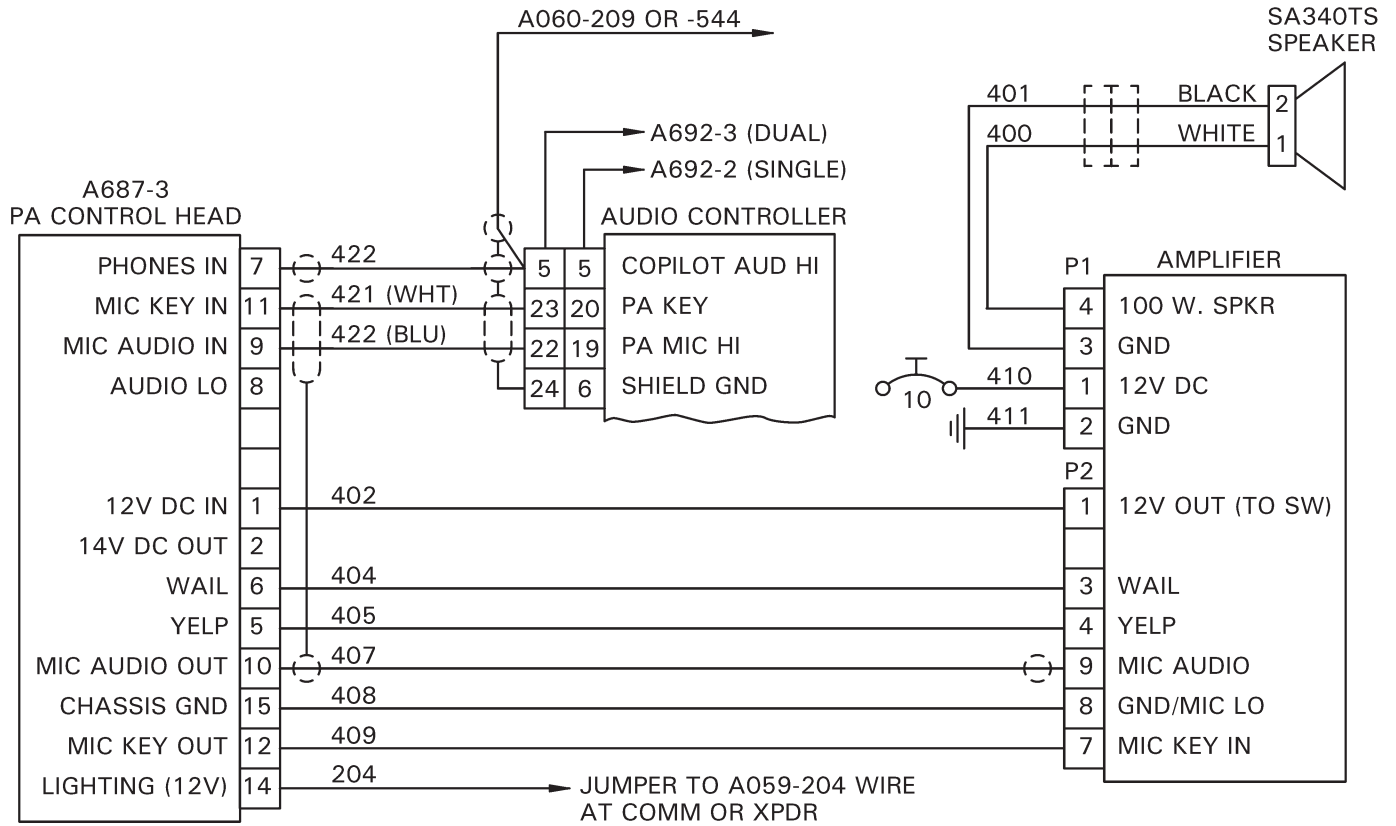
A060-209 OR -544

SA340TS
SPEAKER

401
400
BLACK
WHITE
2
1

A692-3 (DUAL)
A692-2 (SINGLE)

A687-3
PA CONTROL HEAD

AUDIO CONTROLLER

| | |
|---|---|
| PHONES IN | 7 |
| MIC KEY IN | 11 |
| MIC AUDIO IN | 9 |
| AUDIO LO | 8 |
| | |
| | |
| 12V DC IN | 1 |
| 14V DC OUT | 2 |
| WAIL | 6 |
| YELP | 5 |
| MIC AUDIO OUT | 10 |
| CHASSIS GND | 15 |
| MIC KEY OUT | 12 |
| LIGHTING (12V) | 14 |

422
421 (WHT)
422 (BLU)

| | | |
|---|---|---|
| 5 | 5 | COPILOT AUD HI |
| 23 | 20 | PA KEY |
| 22 | 19 | PA MIC HI |
| 24 | 6 | SHIELD GND |

P1
AMPLIFIER

| | |
|---|---|
| 4 | 100 W. SPKR |
| 3 | GND |
| 1 | 12V DC |
| 2 | GND |

10
410
411

P2

| | |
|---|---|
| 1 | 12V OUT (TO SW) |
| | |
| 3 | WAIL |
| 4 | YELP |
| 9 | MIC AUDIO |
| 8 | GND/MIC LO |
| 7 | MIC KEY IN |

402
404
405
407
408
409
204

JUMPER TO A059-204 WIRE
AT COMM OR XPDR